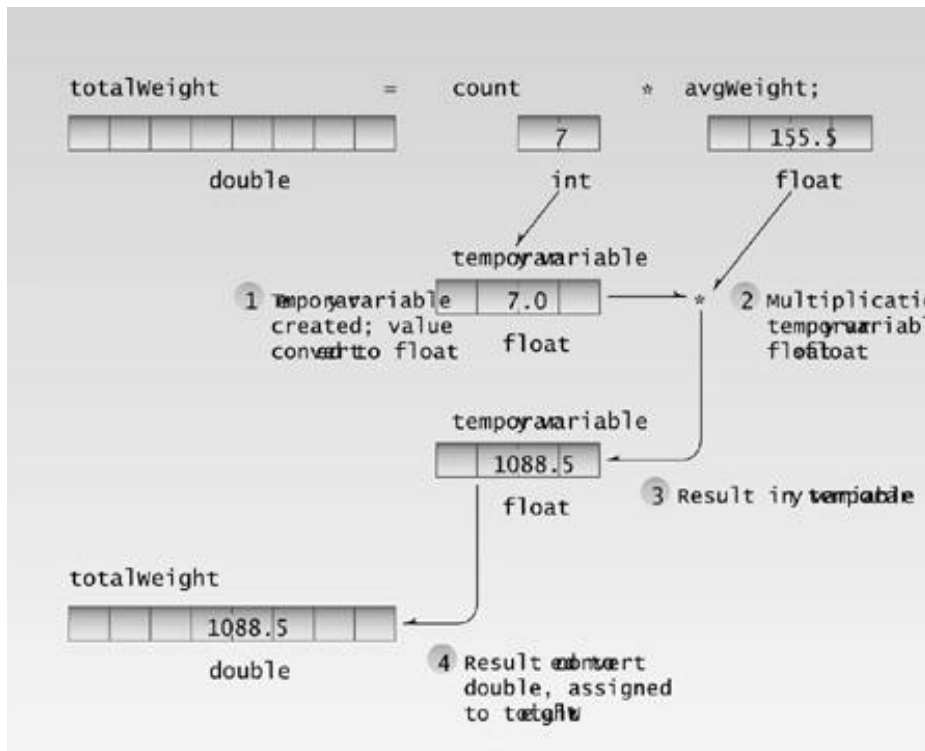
totalWeight = count * avgWeight;

7

155.5

double

int

float

temporary variable

1 Temporary variable created; value converted to float

7.0

float

*

2 Multiplicatio temporary variabl float float

temporary variable

1088.5

float

3 Result in temporary variable

totalWeight

1088.5

double

4 Result converted to double, assigned to totalWeight